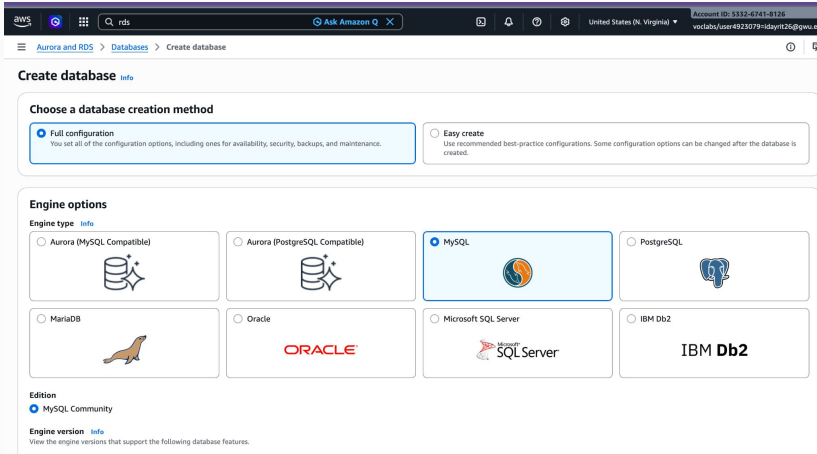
aws Q rds Ask Amazon Q X United States (N. Virginia) ▼ Account ID: 5332-6741-8126 voclabs/user4923079=idayrit26@gwu.e

Aurora and RDS > Databases > Create database

Create database Info

Choose a database creation method

Full configuration
You set all of the configuration options, including ones for availability, security, backups, and maintenance.

Easy create
Use recommended best-practice configurations. Some configuration options can be changed after the database is created.

Engine options

Engine type Info

Aurora (MySQL Compatible)

Aurora (PostgreSQL Compatible)

MySQL

PostgreSQL

MariaDB

Oracle

ORACLE

Microsoft SQL Server

Microsoft SQL Server

IBM Db2

IBM Db2

Edition

MySQL Community

Engine version Info
View the engine versions that support the following database features.